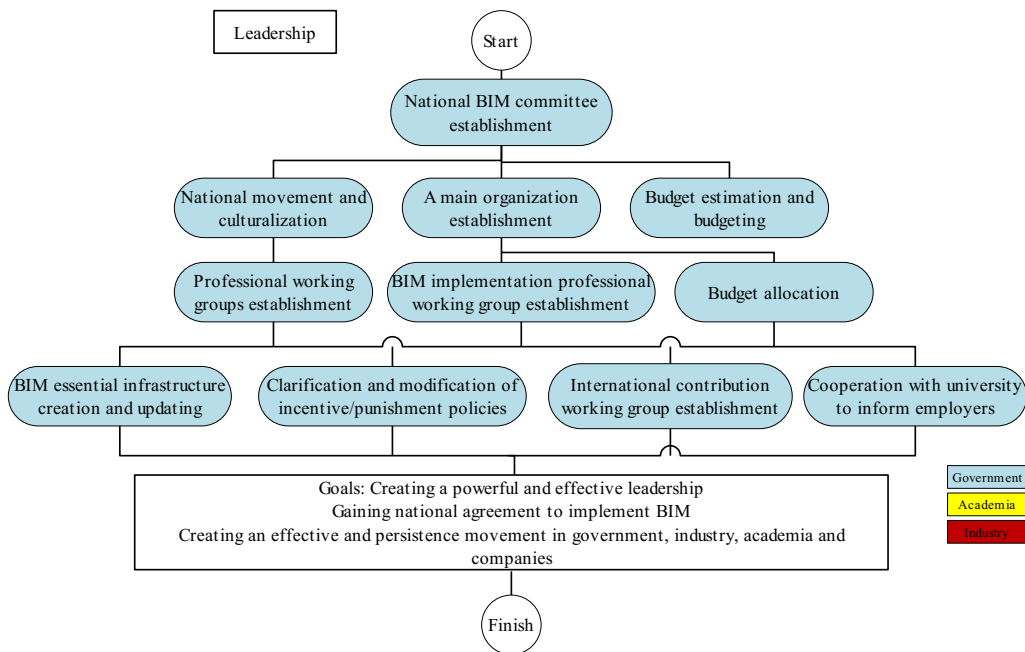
Leadership

Start

National BIM committee establishment

National movement and culturalization

A main organization establishment

Budget estimation and budgeting

Professional working groups establishment

BIM implementation professional working group establishment

Budget allocation

BIM essential infrastructure creation and updating

Clarification and modification of incentive/punishment policies

International contribution working group establishment

Cooperation with university to inform employers

Goals: Creating a powerful and effective leadership
Gaining national agreement to implement BIM
Creating an effective and persistence movement in government, industry, academia and companies

Finish

Government
Academia
Industry